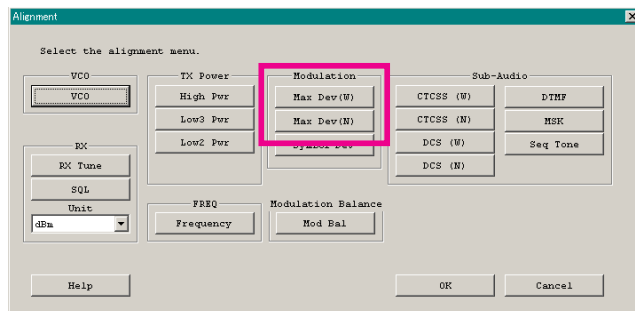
Alignment

Select the alignment menu.

VCO
VCO

RX
RX Tune
SQL
Unit
dBm

TX Power
High Pwr
Low3 Pwr
Low2 Pwr

Modulation
Max Dev(W)
Max Dev(N)
Symbol Dev

Sub-Audio
CTCSS (W)
CTCSS (N)
DCS (W)
DCS (N)
DTMF
MSK
Seq Tone

FREQ
Frequency

Modulation Balance
Mod Bal

Help
OK
Cancel